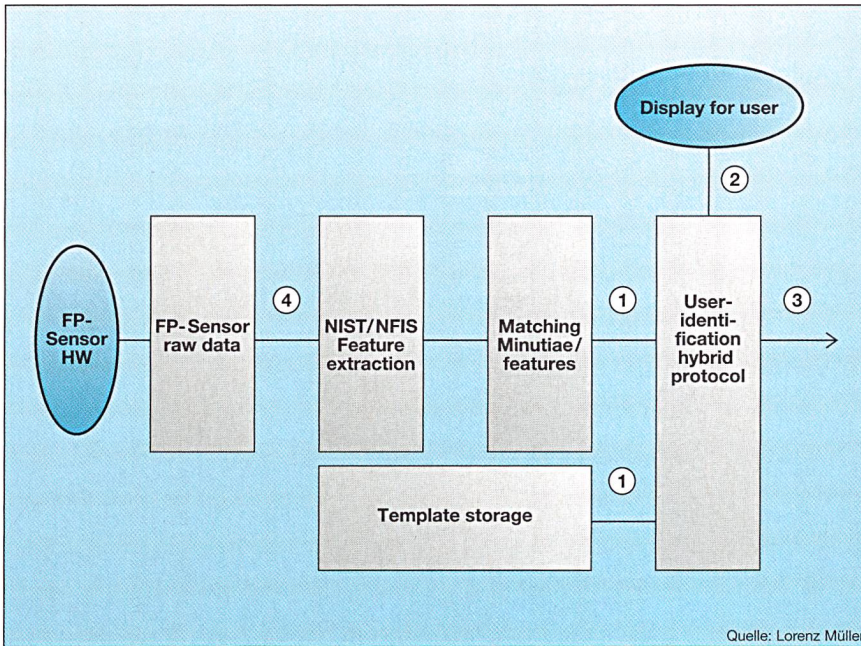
Display for user

2

FP-Sensor HW

FP-Sensor raw data

4

NIST/NFIS Feature extraction

Matching Minutiae/ features

1

User-identification hybrid protocol

3

1

Template storage

Quelle: Lorenz Müller